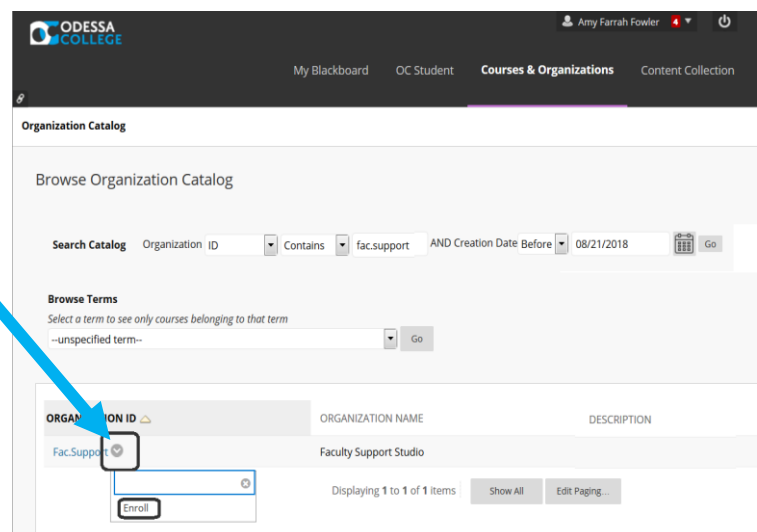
ODESSA COLLEGE

Amy Farrah Fowler 4

My Blackboard OC Student Courses & Organizations Content Collection

Organization Catalog

Browse Organization Catalog

Search Catalog Organization ID Contains fac.support AND Creation Date Before 08/21/2018 Go

Browse Terms
Select a term to see only courses belonging to that term
--unspecified term-- Go

| ORGAN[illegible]ION ID | ORGANIZATION NAME | DESCRIPTION |
|---|---|---|
| Fac.Support | Faculty Support Studio | |

Enroll

Displaying 1 to 1 of 1 items Show All Edit Paging...